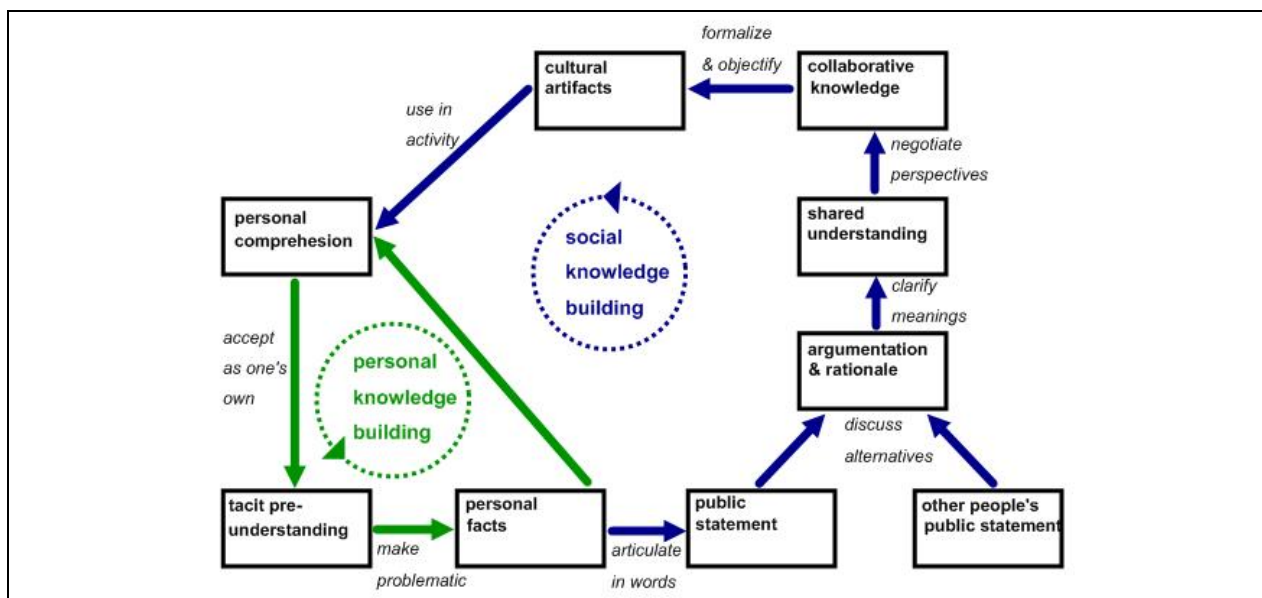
formalize & objectify

cultural artifacts

collaborative knowledge

use in activity

negotiate perspectives

personal comprehesion

social knowledge building

shared understanding

clarify meanings

accept as one's own

personal knowledge building

argumentation & rationale

discuss alternatives

tacit pre-understanding

make problematic

personal facts

articulate in words

public statement

other people's public statement